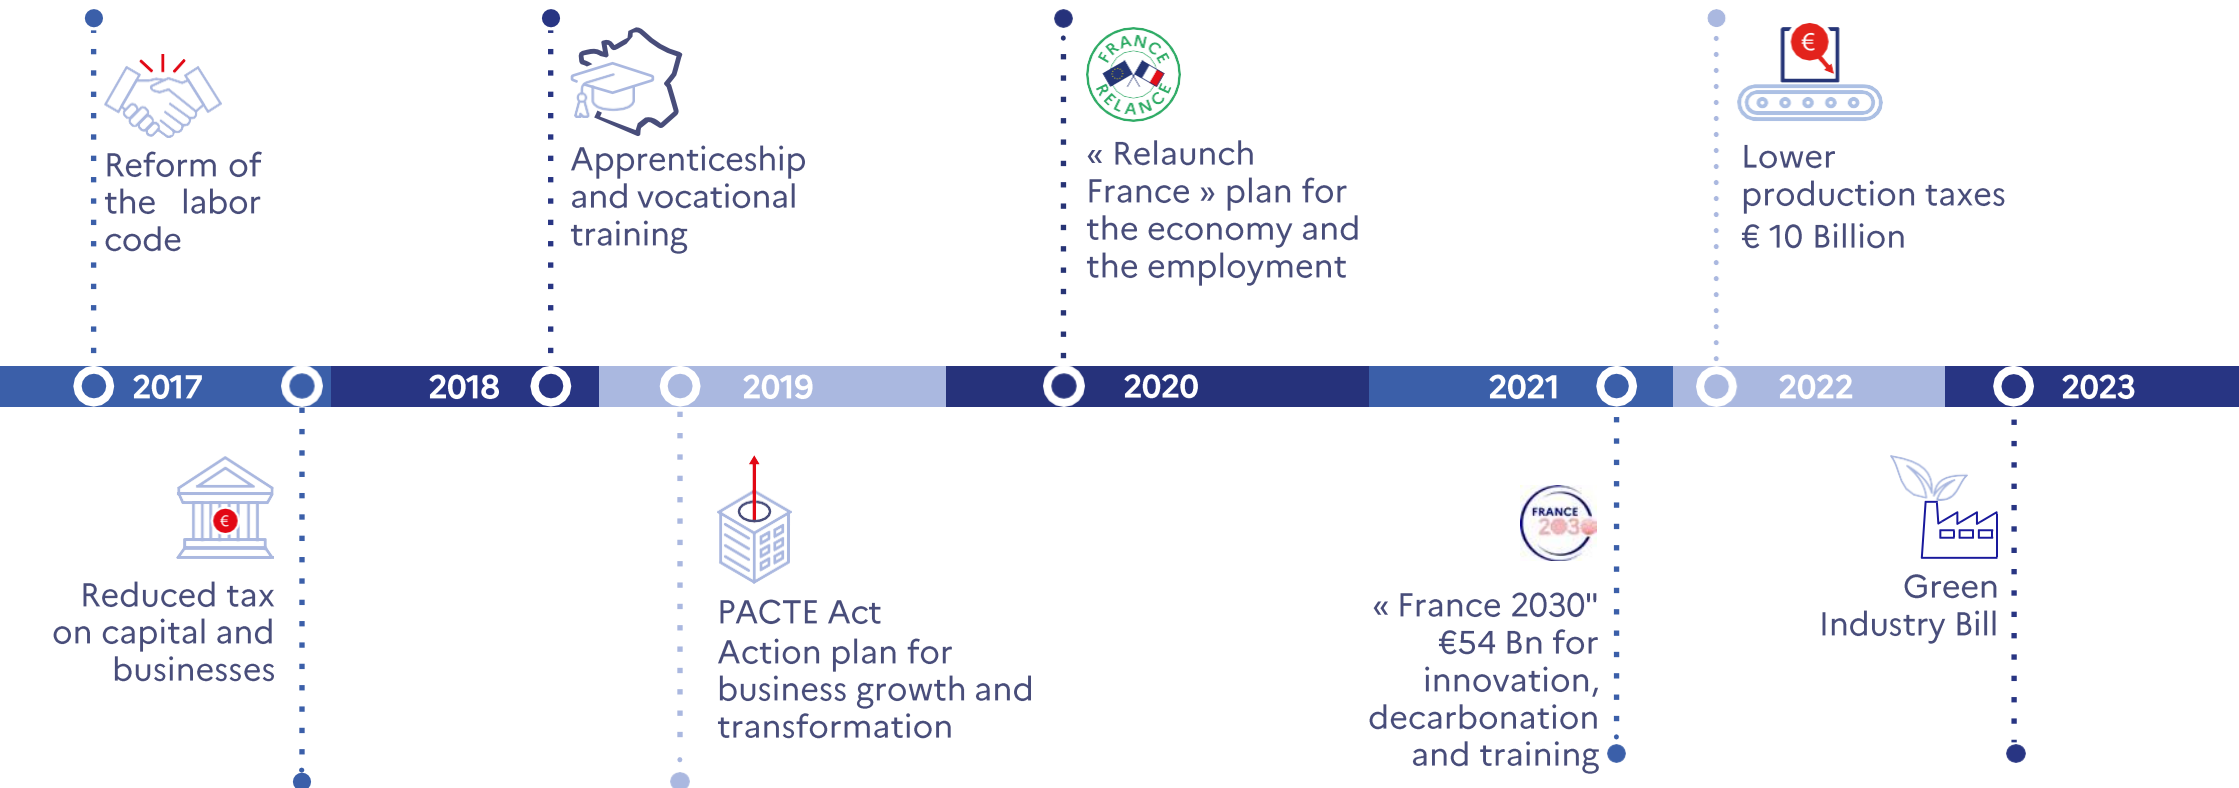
Reform of the labor code

Apprenticeship and vocational training

FRANCE RELANCE

« Relaunch France » plan for the economy and the employment

€

Lower production taxes € 10 Billion

2017

2018

2019

2020

2021

2022

2023

€

Reduced tax on capital and businesses

PACTE Act
Action plan for business growth and transformation

FRANCE 2030

« France 2030" €54 Bn for innovation, decarbonation and training

Green Industry Bill